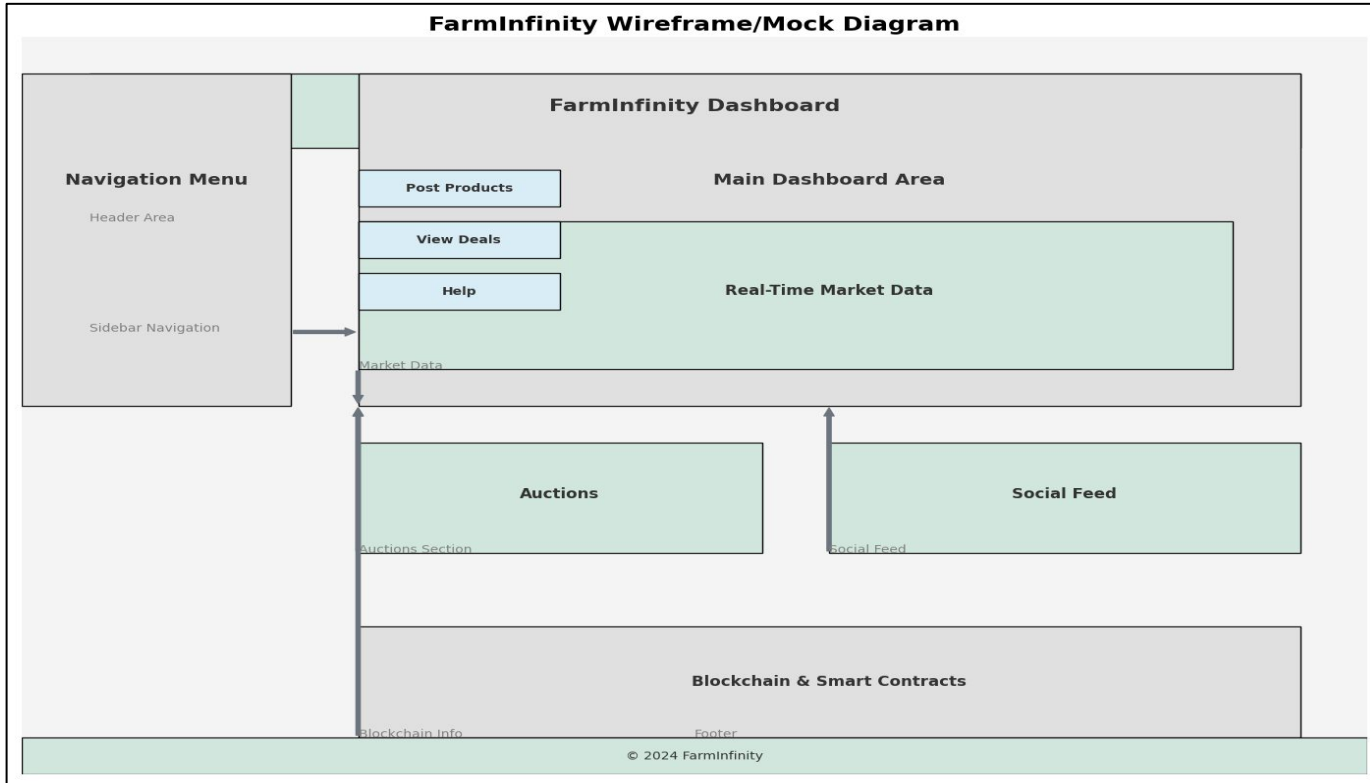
FarmInfinity Wireframe/Mock Diagram

FarmInfinity Dashboard

Navigation Menu

Header Area

Sidebar Navigation

Post Products

View Deals

Help

Main Dashboard Area

Real-Time Market Data

Market Data

Auctions

Auctions Section

Social Feed

Social Feed

Blockchain & Smart Contracts

Blockchain Info

Footer

© 2024 FarmInfinity